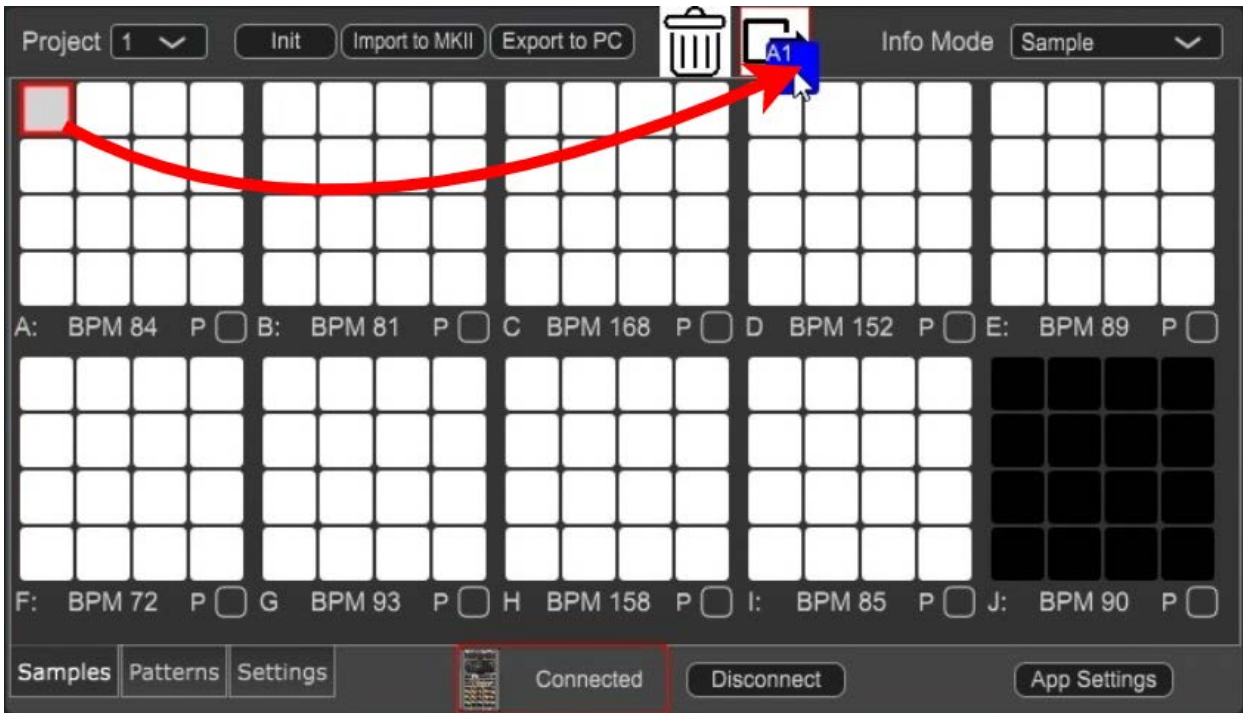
Project 1 Init Import to MKII Export to PC A1 Info Mode Sample

A: BPM 84 P B: BPM 81 P C BPM 168 P D BPM 152 P E: BPM 89 P

F: BPM 72 P G BPM 93 P H BPM 158 P I: BPM 85 P J: BPM 90 P

Samples Patterns Settings Connected Disconnect App Settings